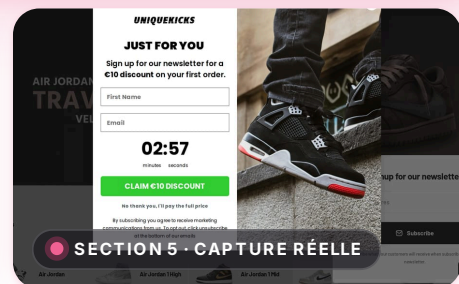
UNIQUEKICKS

JUST FOR YOU

Sign up for our newsletter for a €10 discount on your first order.

First Name

Email

02:57

minutes seconds

CLAIM €10 DISCOUNT

No thank you, I'll pay the full price

By subscribing you agree to receive marketing communications from us. To opt out, click unsubscribe at the bottom of our emails.

AIR JORDAN

TRAV

VE

up for our newslette

Subscribe

Air Jordan

Air Jordan 1 High

Air Jordan 1 Mid

SECTION 5 · CAPTURE RÉELLE